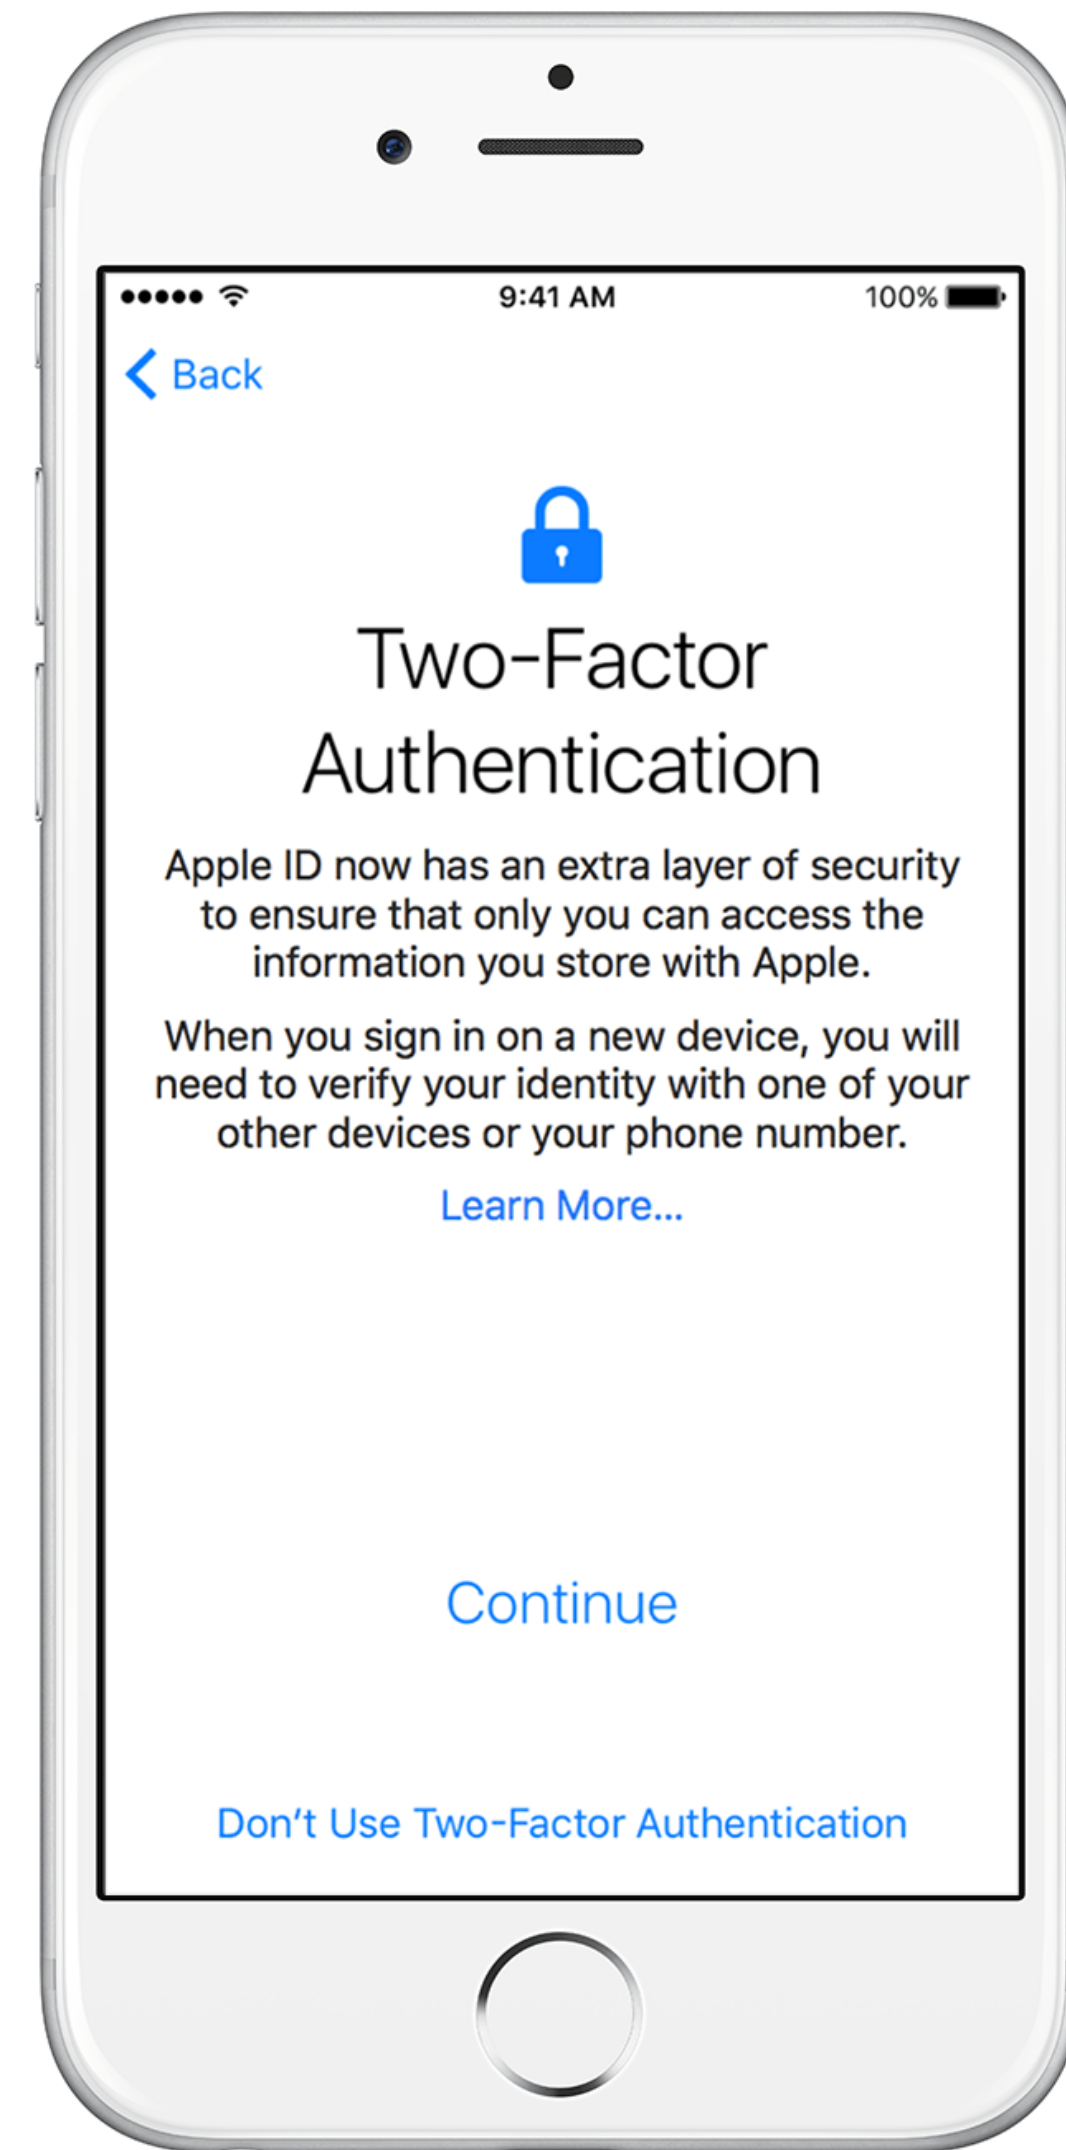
9:41 AM
100%

Back

Two-Factor Authentication

Apple ID now has an extra layer of security to ensure that only you can access the information you store with Apple.

When you sign in on a new device, you will need to verify your identity with one of your other devices or your phone number.

Learn More...

Continue

Don't Use Two-Factor Authentication